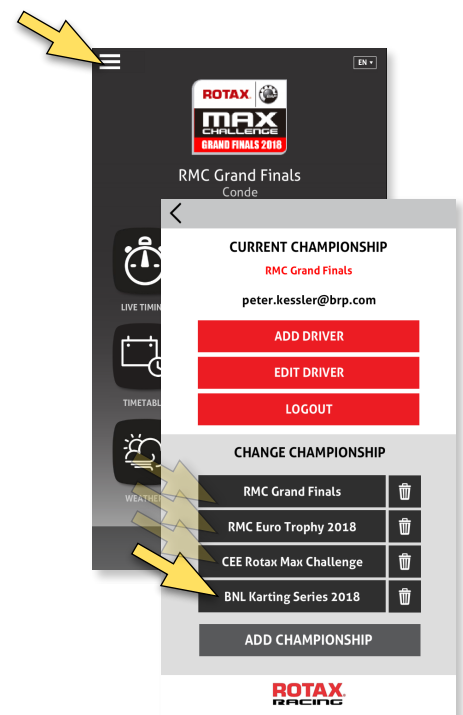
EN

ROTAX
MAX CHALLENGE
GRAND FINALS 2018

RMC Grand Finals
Conde

LIVE TIMIN
TIMETABL
WEATHE

CURRENT CHAMPIONSHIP
RMC Grand Finals
peter.kessler@brp.com
ADD DRIVER
EDIT DRIVER
LOGOUT

CHANGE CHAMPIONSHIP
RMC Grand Finals
RMC Euro Trophy 2018
CEE Rotax Max Challenge
BNL Karting Series 2018
ADD CHAMPIONSHIP

ROTAX RACING